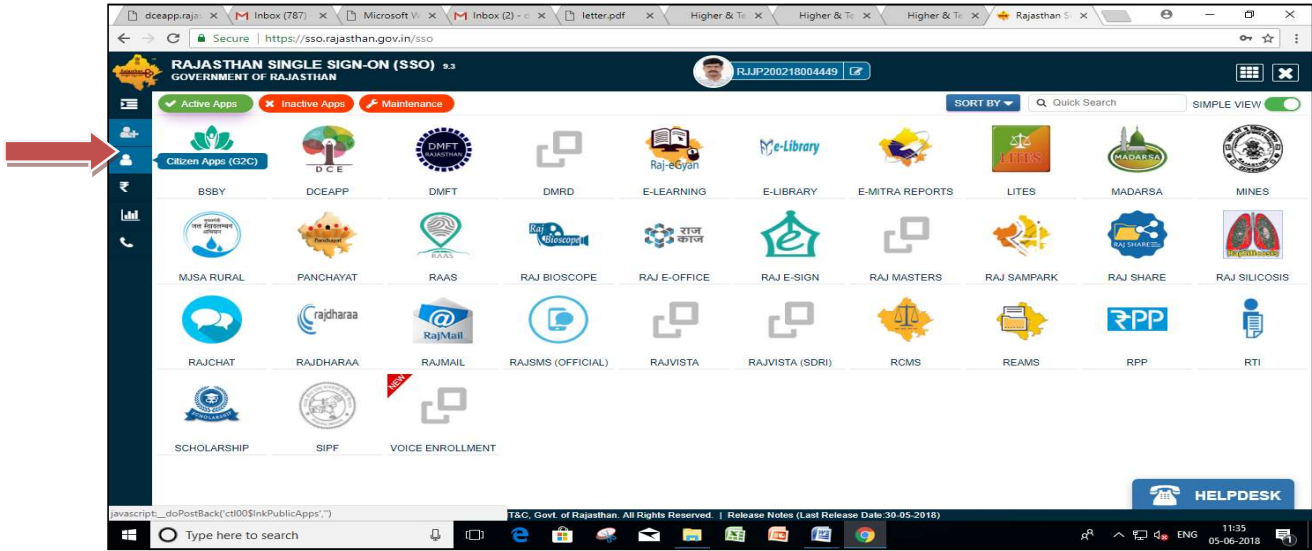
dceapp.raja: × Inbox (787) × Microsoft W × Inbox (2) - × letter.pdf × Higher & Te × Higher & Te × Higher & Te × Rajasthan Si ×

Secure | https://sso.rajasthan.gov.in/sso

RAJASTHAN SINGLE SIGN-ON (SSO) 9.3
GOVERNMENT OF RAJASTHAN

RJJP200218004449

Active Apps | Inactive Apps | Maintenance

SORT BY | Quick Search | SIMPLE VIEW

Citizen Apps (G2C)

BSBY | DCEAPP | DMFT | DMRD | E-LEARNING | E-LIBRARY | E-MITRA REPORTS | LITES | MADARSA | MINES

DCE | DMFT RAJASTHAN | Raj-eGyan | e-Library | LITES | MADARSA

MJSA RURAL | PANCHAYAT | RAAS | RAJ BIOSCOPE | RAJ E-OFFICE | RAJ E-SIGN | RAJ MASTERS | RAJ SAMPARK | RAJ SHARE | RAJ SILICOSIS

Panchayat | RAAS | Raj Bioscope | राज काज | RAJ SHARE

RAJCHAT | RAJDHARAA | RAJMAIL | RAJSMS (OFFICIAL) | RAJVISTA | RAJVISTA (SDRI) | RCMS | REAMS | RPP | RTI

rajdharaa | RajMail | ₹PP

SCHOLARSHIP | SIPF | VOICE ENROLLMENT

NEW

javascript:__doPostBack('ctl00$lnkPublicApps','')

T&C, Govt. of Rajasthan. All Rights Reserved. | Release Notes (Last Release Date:30-05-2018)

HELPDESK

Type here to search

ENG 11:35 05-06-2018